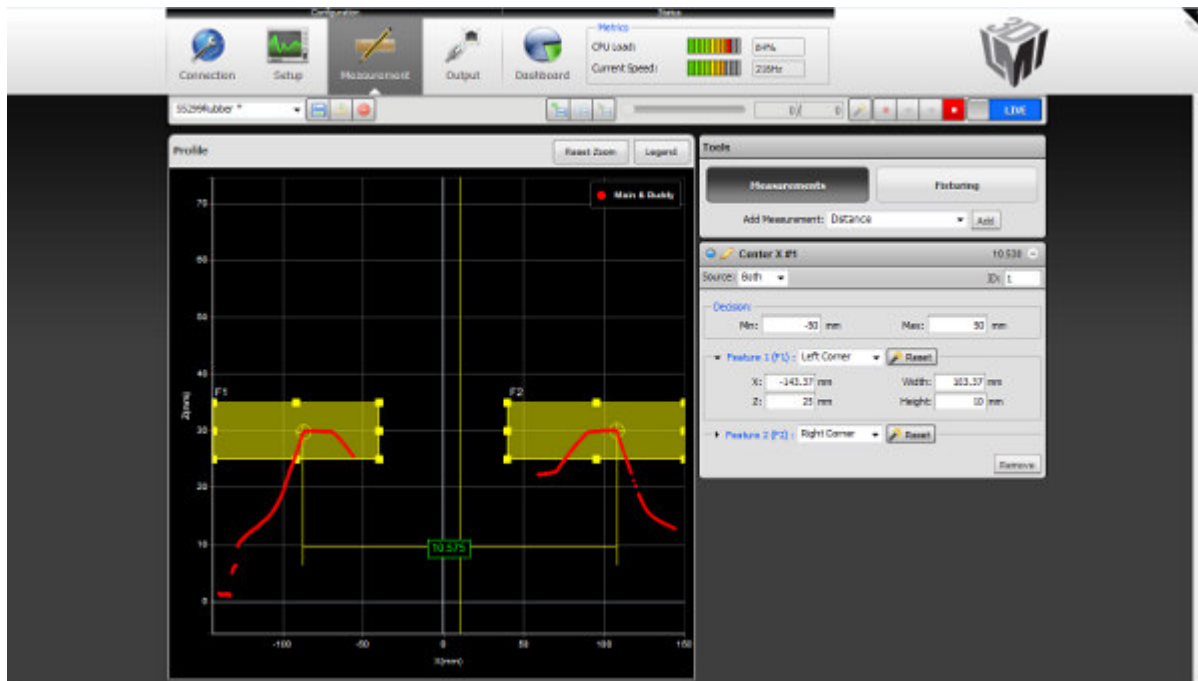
Configuration
Status
Connection
Setup
Measurement
Output
Dashboard
Metrics
CPU Load: 84%
Current Speed: 218Hz

55299Rubber *
0/ 0
LIVE

Profile
Reset Zoom
Legend
Main & Buddy
70
60
50
40
30
20
10
0
Z(mm)
F1
F2
10.575
-100
-50
0
50
100
150
X(mm)

Tools
Measurements
Fixturing
Add Measurement: Distance
Add

Center X #1 10.538
Source: Both
ID: 1
Decision
Min: -50 mm
Max: 50 mm
Feature 1 (F1): Left Corner
Reset
X: -143.37 mm
Width: 103.37 mm
Z: 25 mm
Height: 10 mm
Feature 2 (F2): Right Corner
Reset
Remove